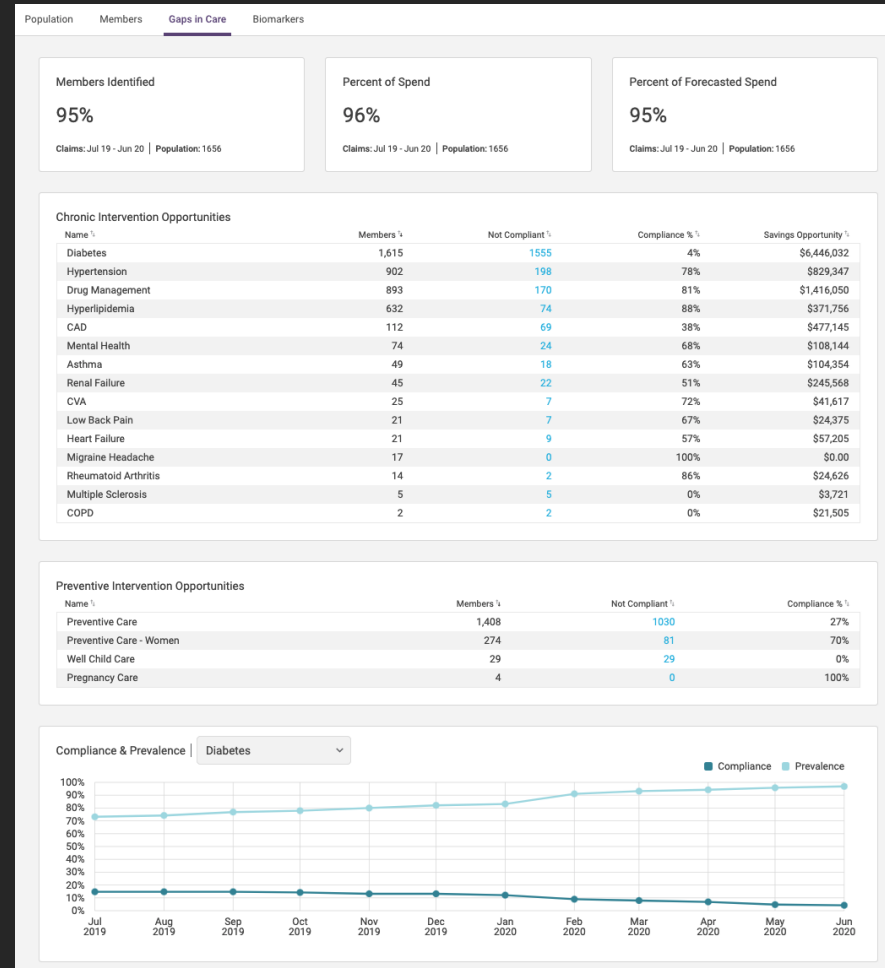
Population Members Gaps in Care Biomarkers

Members Identified
95%
Claims: Jul 19 - Jun 20 | Population: 1656

Percent of Spend
96%
Claims: Jul 19 - Jun 20 | Population: 1656

Percent of Forecasted Spend
95%
Claims: Jul 19 - Jun 20 | Population: 1656

Chronic Intervention Opportunities

| Name | Members | Not Compliant | Compliance % | Savings Opportunity |
|---|---|---|---|---|
| Diabetes | 1,615 | 1555 | 4% | $6,446,032 |
| Hypertension | 902 | 198 | 78% | $829,347 |
| Drug Management | 893 | 170 | 81% | $1,416,050 |
| Hyperlipidemia | 632 | 74 | 88% | $371,756 |
| CAD | 112 | 69 | 38% | $477,145 |
| Mental Health | 74 | 24 | 68% | $108,144 |
| Asthma | 49 | 18 | 63% | $104,354 |
| Renal Failure | 45 | 22 | 51% | $245,568 |
| CVA | 25 | 7 | 72% | $41,617 |
| Low Back Pain | 21 | 7 | 67% | $24,375 |
| Heart Failure | 21 | 9 | 57% | $57,205 |
| Migraine Headache | 17 | 0 | 100% | $0.00 |
| Rheumatoid Arthritis | 14 | 2 | 86% | $24,626 |
| Multiple Sclerosis | 5 | 5 | 0% | $3,721 |
| COPD | 2 | 2 | 0% | $21,505 |

Preventive Intervention Opportunities

| Name | Members | Not Compliant | Compliance % |
|---|---|---|---|
| Preventive Care | 1,408 | 1030 | 27% |
| Preventive Care - Women | 274 | 81 | 70% |
| Well Child Care | 29 | 29 | 0% |
| Pregnancy Care | 4 | 0 | 100% |

Compliance & Prevalence | Diabetes

Compliance Prevalence

100%
90%
80%
70%
60%
50%
40%
30%
20%
10%
0%

Jul 2019 Aug 2019 Sep 2019 Oct 2019 Nov 2019 Dec 2019 Jan 2020 Feb 2020 Mar 2020 Apr 2020 May 2020 Jun 2020